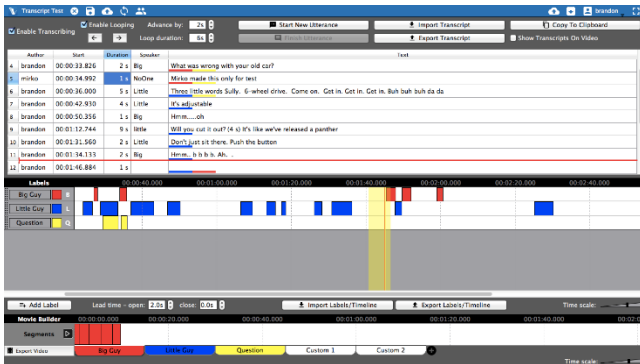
Transcript Test

brandon

Enable Transcribing

Enable Looping

Advance by: 2s

Loop duration: 6s

Start New Utterance

Finish Utterance

Import Transcript

Export Transcript

Copy To Clipboard

Show Transcripts On Video

| | Author | Start | Duration | Speaker | Text |
|---|---|---|---|---|---|
| 4 | brandon | 00:00:33.826 | 2 s | Big | What was wrong with your old car? |
| 5 | mirko | 00:00:34.992 | 1 s | NoOne | Mirko made this only for test |
| 6 | brandon | 00:00:36.000 | 5 s | Little | Three little words Sully. 6-wheel drive. Come on. Get in. Get in. Get in. Buh buh buh da da |
| 7 | brandon | 00:00:42.930 | 4 s | Little | It's adjustable |
| 8 | brandon | 00:00:50.356 | 1 s | Big | Hmm.....oh |
| 9 | brandon | 00:01:12.744 | 9 s | Little | Will you cut it out? (4 s) It's like we've released a panther |
| 10 | brandon | 00:01:31.560 | 2 s | Little | Don't just sit there. Push the button |
| 11 | brandon | 00:01:34.133 | 2 s | Big | Hmm.. b h h h. Ah. . |
| 12 | brandon | 00:01:46.884 | 1 s | | |

Labels

00:00:40.000 00:01:00.000 00:01:20.000 00:01:40.000 00:02:00.000 00:02:20.000 00:02:40.000

Big Guy

Little Guy

Question

Add Label

Lead time - open: 2.0s

close: 0.0s

Import Labels/Timeline

Export Labels/Timeline

Time scale:

Movie Builder

00:00:20.000 00:01:00.000 00:01:20.000 00:01:40.000

Segments

Export Video

Big Guy

Little Guy

Question

Custom 1

Custom 2

Time scale: